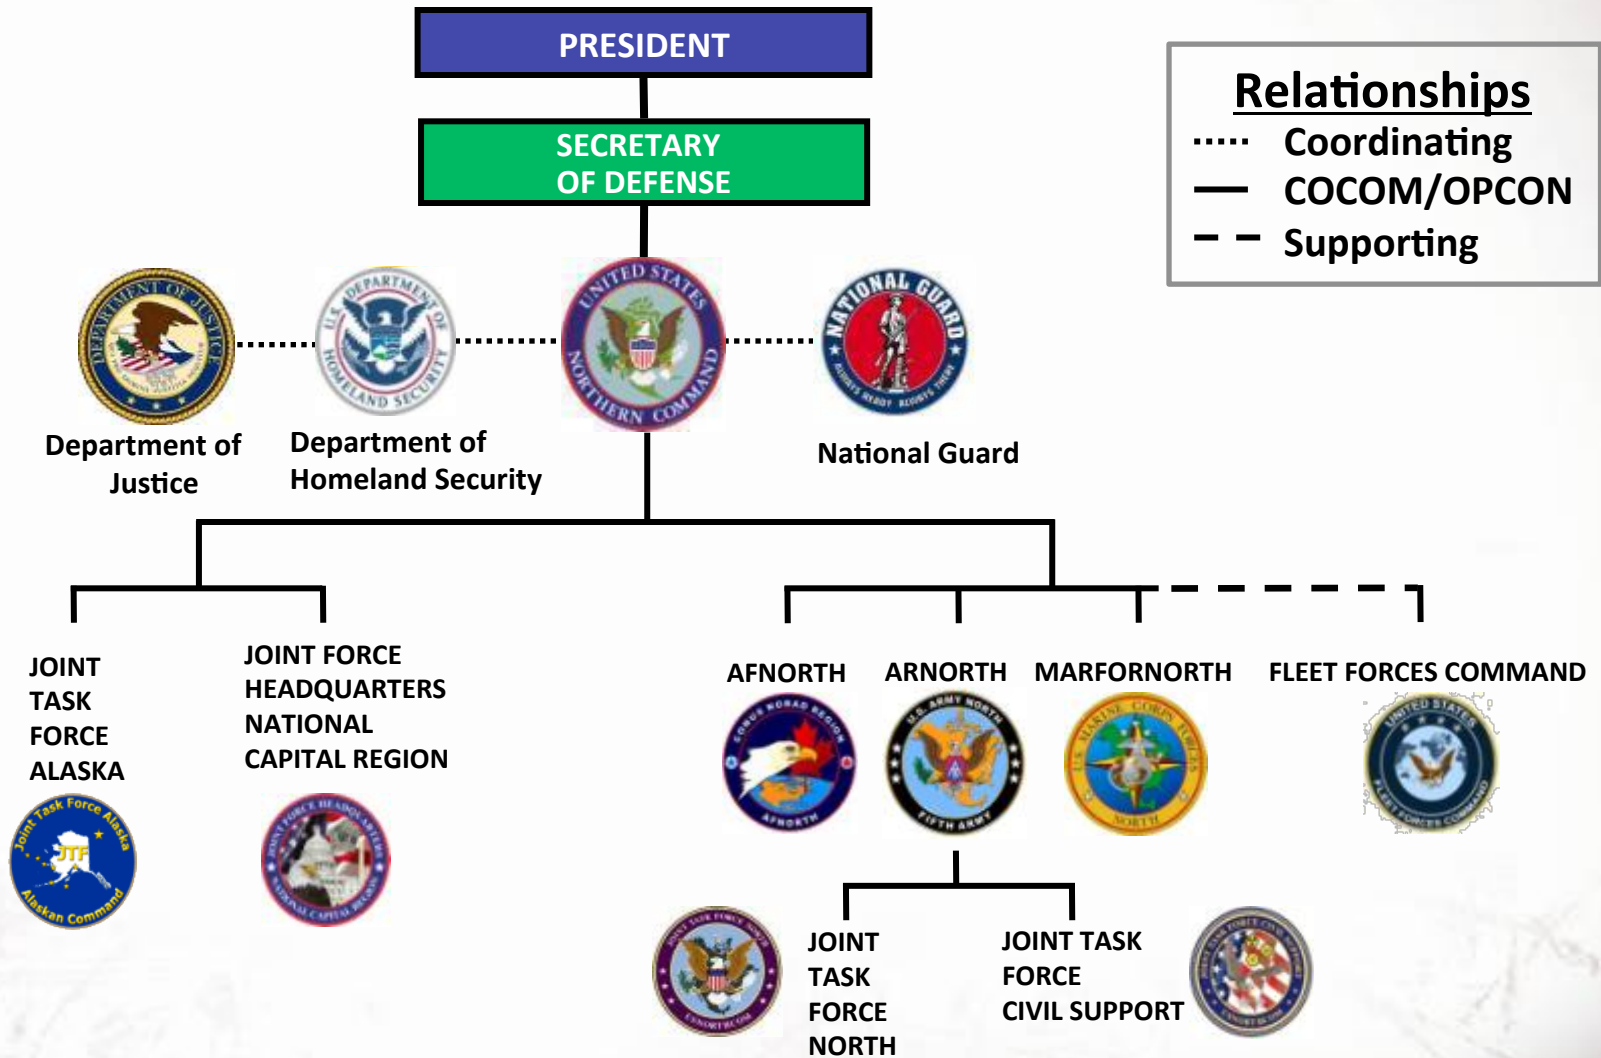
PRESIDENT

SECRETARY OF DEFENSE

Relationships
Coordinating
COCOM/OPCON
Supporting

DEPARTMENT OF JUSTICE

U.S. DEPARTMENT OF HOMELAND SECURITY

UNITED STATES NORTHERN COMMAND

NATIONAL GUARD ALWAYS READY ALWAYS THERE

Department of Justice

Department of Homeland Security

National Guard

JOINT TASK FORCE ALASKA

Joint Task Force Alaska JTF Alaskan Command

JOINT FORCE HEADQUARTERS NATIONAL CAPITAL REGION

JOINT FORCE HEADQUARTERS NATIONAL CAPITAL REGION

AFNORTH

CONUS NORAD REGION AFNORTH

ARNORTH

U.S. ARMY NORTH FIFTH ARMY

MARFORNORTH

U.S. MARINE CORPS FORCES NORTH

FLEET FORCES COMMAND

UNITED STATES FLEET FORCES COMMAND

JOINT TASK FORCE NORTH

JOINT TASK FORCE NORTH USNORTHCOM

JOINT TASK FORCE CIVIL SUPPORT

JOINT TASK FORCE CIVIL SUPPORT USNORTHCOM